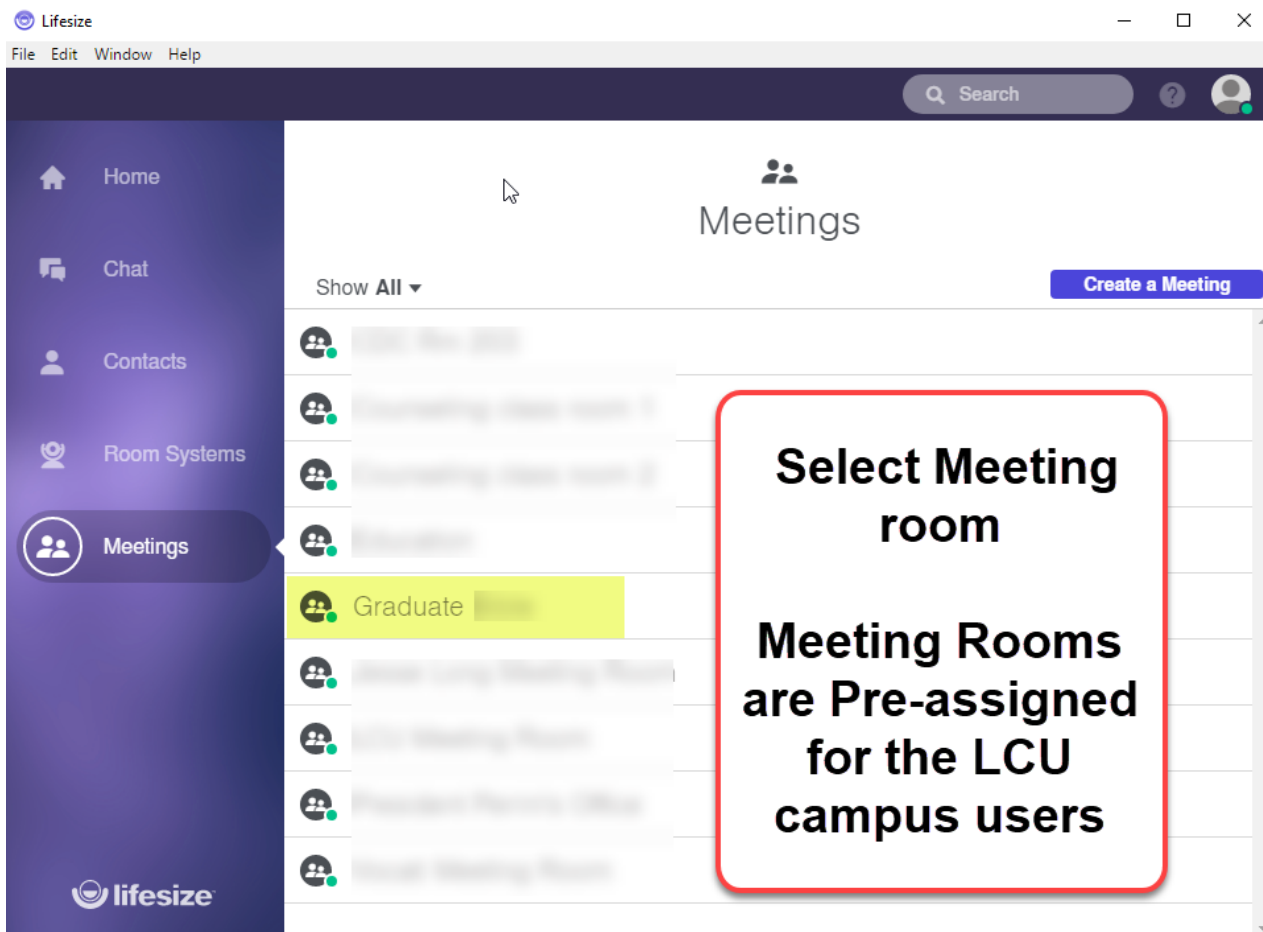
Lifesize

File Edit Window Help

Search

Home

Chat

Contacts

Room Systems

Meetings

lifesize

Meetings

Show All

Create a Meeting

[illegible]

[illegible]

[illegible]

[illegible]

Graduate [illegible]

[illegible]

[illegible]

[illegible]

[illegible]

Select Meeting room

Meeting Rooms are Pre-assigned for the LCU campus users